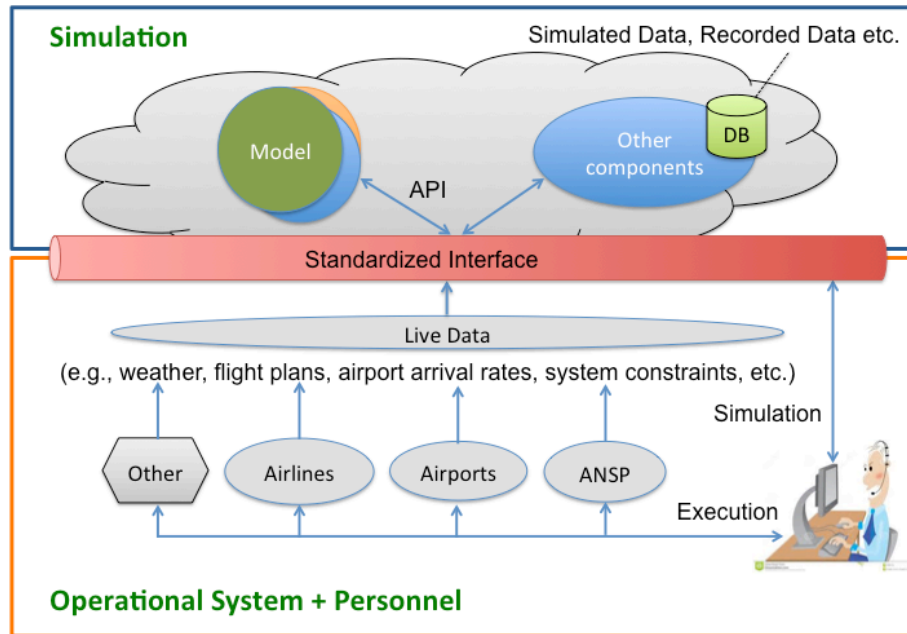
Simulation

Simulated Data, Recorded Data etc.

Model

Other components

DB

API

Standardized Interface

Live Data

(e.g., weather, flight plans, airport arrival rates, system constraints, etc.)

Simulation

Other

Airlines

Airports

ANSP

Execution

Operational System + Personnel